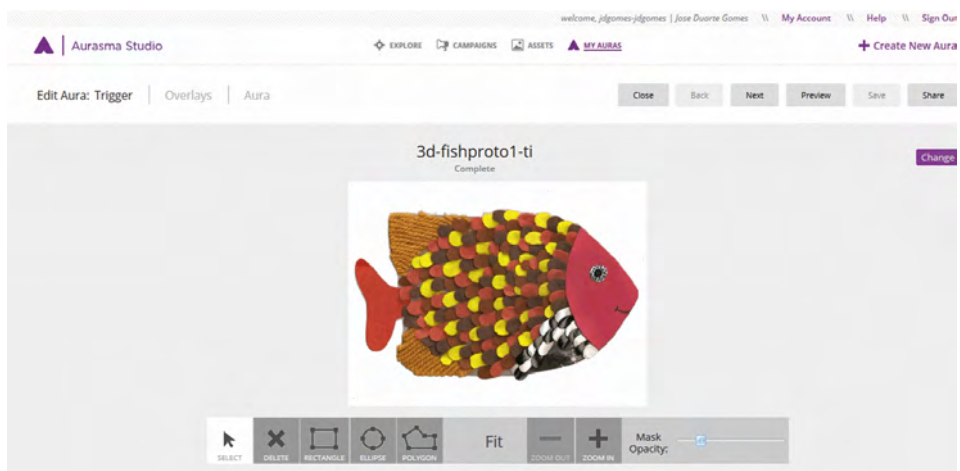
welcome, jdgomes-jdgomes | Jose Duarte Gomes \\ My Account \\ Help \\ Sign Out

Aurasma Studio

EXPLORE CAMPAIGNS ASSETS MY AURAS

+ Create New Aura

Edit Aura: Trigger | Overlays | Aura

Close Back Next Preview Save Share

3d-fishproto1-ti
Complete

Change

SELECT DELETE RECTANGLE ELLIPSE POLYGON Fit ZOOM OUT ZOOM IN Mask Opacity: